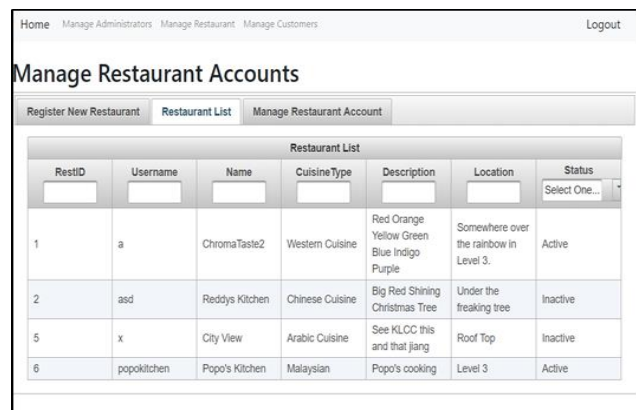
Home Manage Administrators Manage Restaurant Manage Customers Logout

Manage Restaurant Accounts

Register New Restaurant | Restaurant List | Manage Restaurant Account

Restaurant List

| RestID | Username | Name | CuisineType | Description | Location | Status |
|---|---|---|---|---|---|---|
| | | | | | | Select One... |
| 1 | a | ChromaTaste2 | Western Cuisine | Red Orange Yellow Green Blue Indigo Purple | Somewhere over the rainbow in Level 3. | Active |
| 2 | asd | Reddys Kitchen | Chinese Cuisine | Big Red Shining Christmas Tree | Under the freaking tree | Inactive |
| 5 | x | City View | Arabic Cuisine | See KLCC this and that jiang | Roof Top | Inactive |
| 6 | popokitchen | Popo's Kitchen | Malaysian | Popo's cooking | Level 3 | Active |